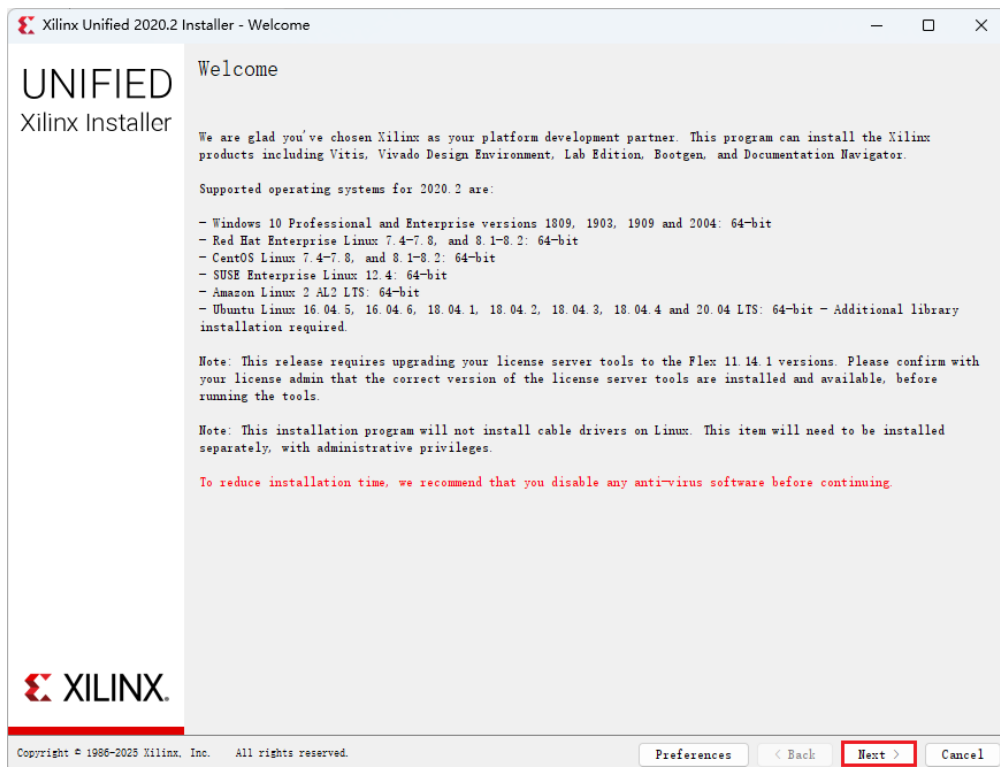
Xilinx Unified 2020.2 Installer - Welcome

UNIFIED
Xilinx Installer

Welcome

We are glad you've chosen Xilinx as your platform development partner. This program can install the Xilinx products including Vitis, Vivado Design Environment, Lab Edition, Bootgen, and Documentation Navigator.

Supported operating systems for 2020.2 are:

- Windows 10 Professional and Enterprise versions 1809, 1903, 1909 and 2004: 64-bit
- Red Hat Enterprise Linux 7.4-7.8, and 8.1-8.2: 64-bit
- CentOS Linux 7.4-7.8, and 8.1-8.2: 64-bit
- SUSE Enterprise Linux 12.4: 64-bit
- Amazon Linux 2 AL2 LTS: 64-bit
- Ubuntu Linux 16.04.5, 16.04.6, 18.04.1, 18.04.2, 18.04.3, 18.04.4 and 20.04 LTS: 64-bit - Additional library installation required.

Note: This release requires upgrading your license server tools to the Flex 11.14.1 versions. Please confirm with your license admin that the correct version of the license server tools are installed and available, before running the tools.

Note: This installation program will not install cable drivers on Linux. This item will need to be installed separately, with administrative privileges.

To reduce installation time, we recommend that you disable any anti-virus software before continuing.

XILINX.

Copyright © 1986-2025 Xilinx, Inc. All rights reserved.

Preferences
< Back
Next >
Cancel